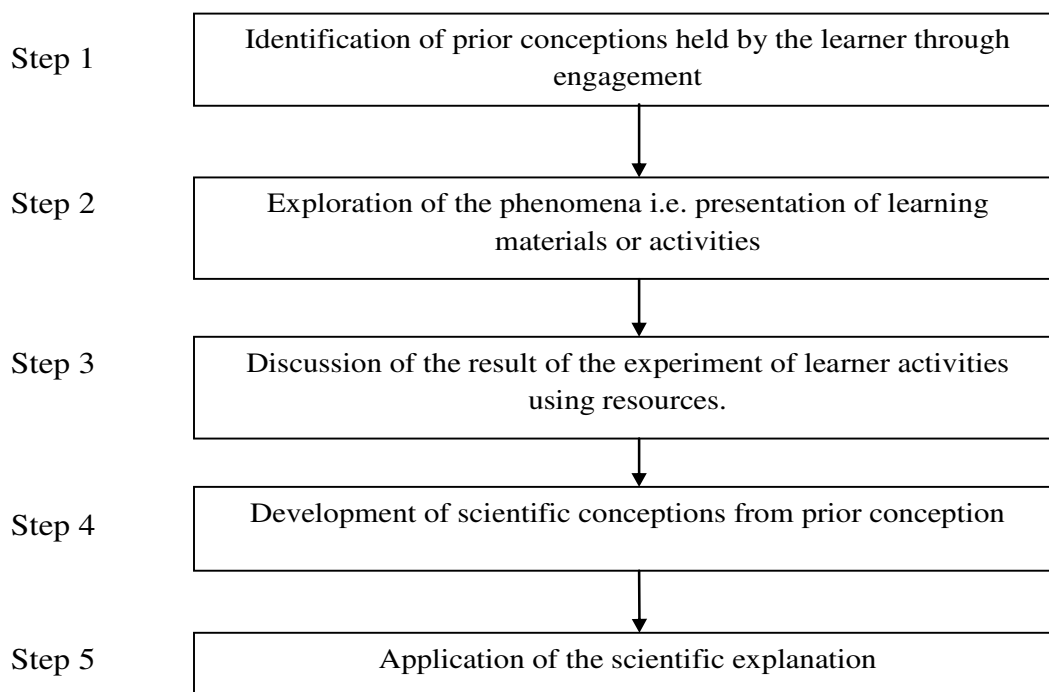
Step 1

Identification of prior conceptions held by the learner through engagement

Step 2

Exploration of the phenomena i.e. presentation of learning materials or activities

Step 3

Discussion of the result of the experiment of learner activities using resources.

Step 4

Development of scientific conceptions from prior conception

Step 5

Application of the scientific explanation